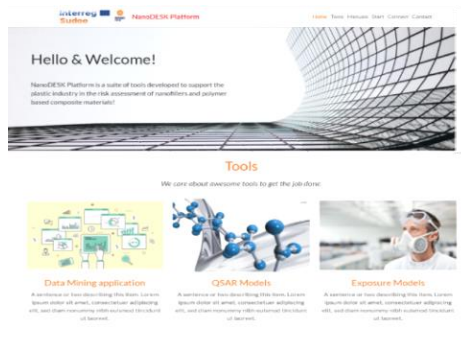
Interreg Sudoe NanoDESK Platform

Home Tools Manuals Start Contact Contact

Hello & Welcome!

NanoDESK Platform is a suite of tools developed to support the plastic industry in the risk assessment of nanofillers and polymer based composite materials!

Tools

We care about awesome tools to get the job done.

Data Mining application

A sentence or two describing this item. Lorem ipsum dolor sit amet, consectetur adipiscing elit, sed diam nonummy nibh euismod tincidunt ut laoreet.

QSAR Models

A sentence or two describing this item. Lorem ipsum dolor sit amet, consectetur adipiscing elit, sed diam nonummy nibh euismod tincidunt ut laoreet.

Exposure Models

A sentence or two describing this item. Lorem ipsum dolor sit amet, consectetur adipiscing elit, sed diam nonummy nibh euismod tincidunt ut laoreet.